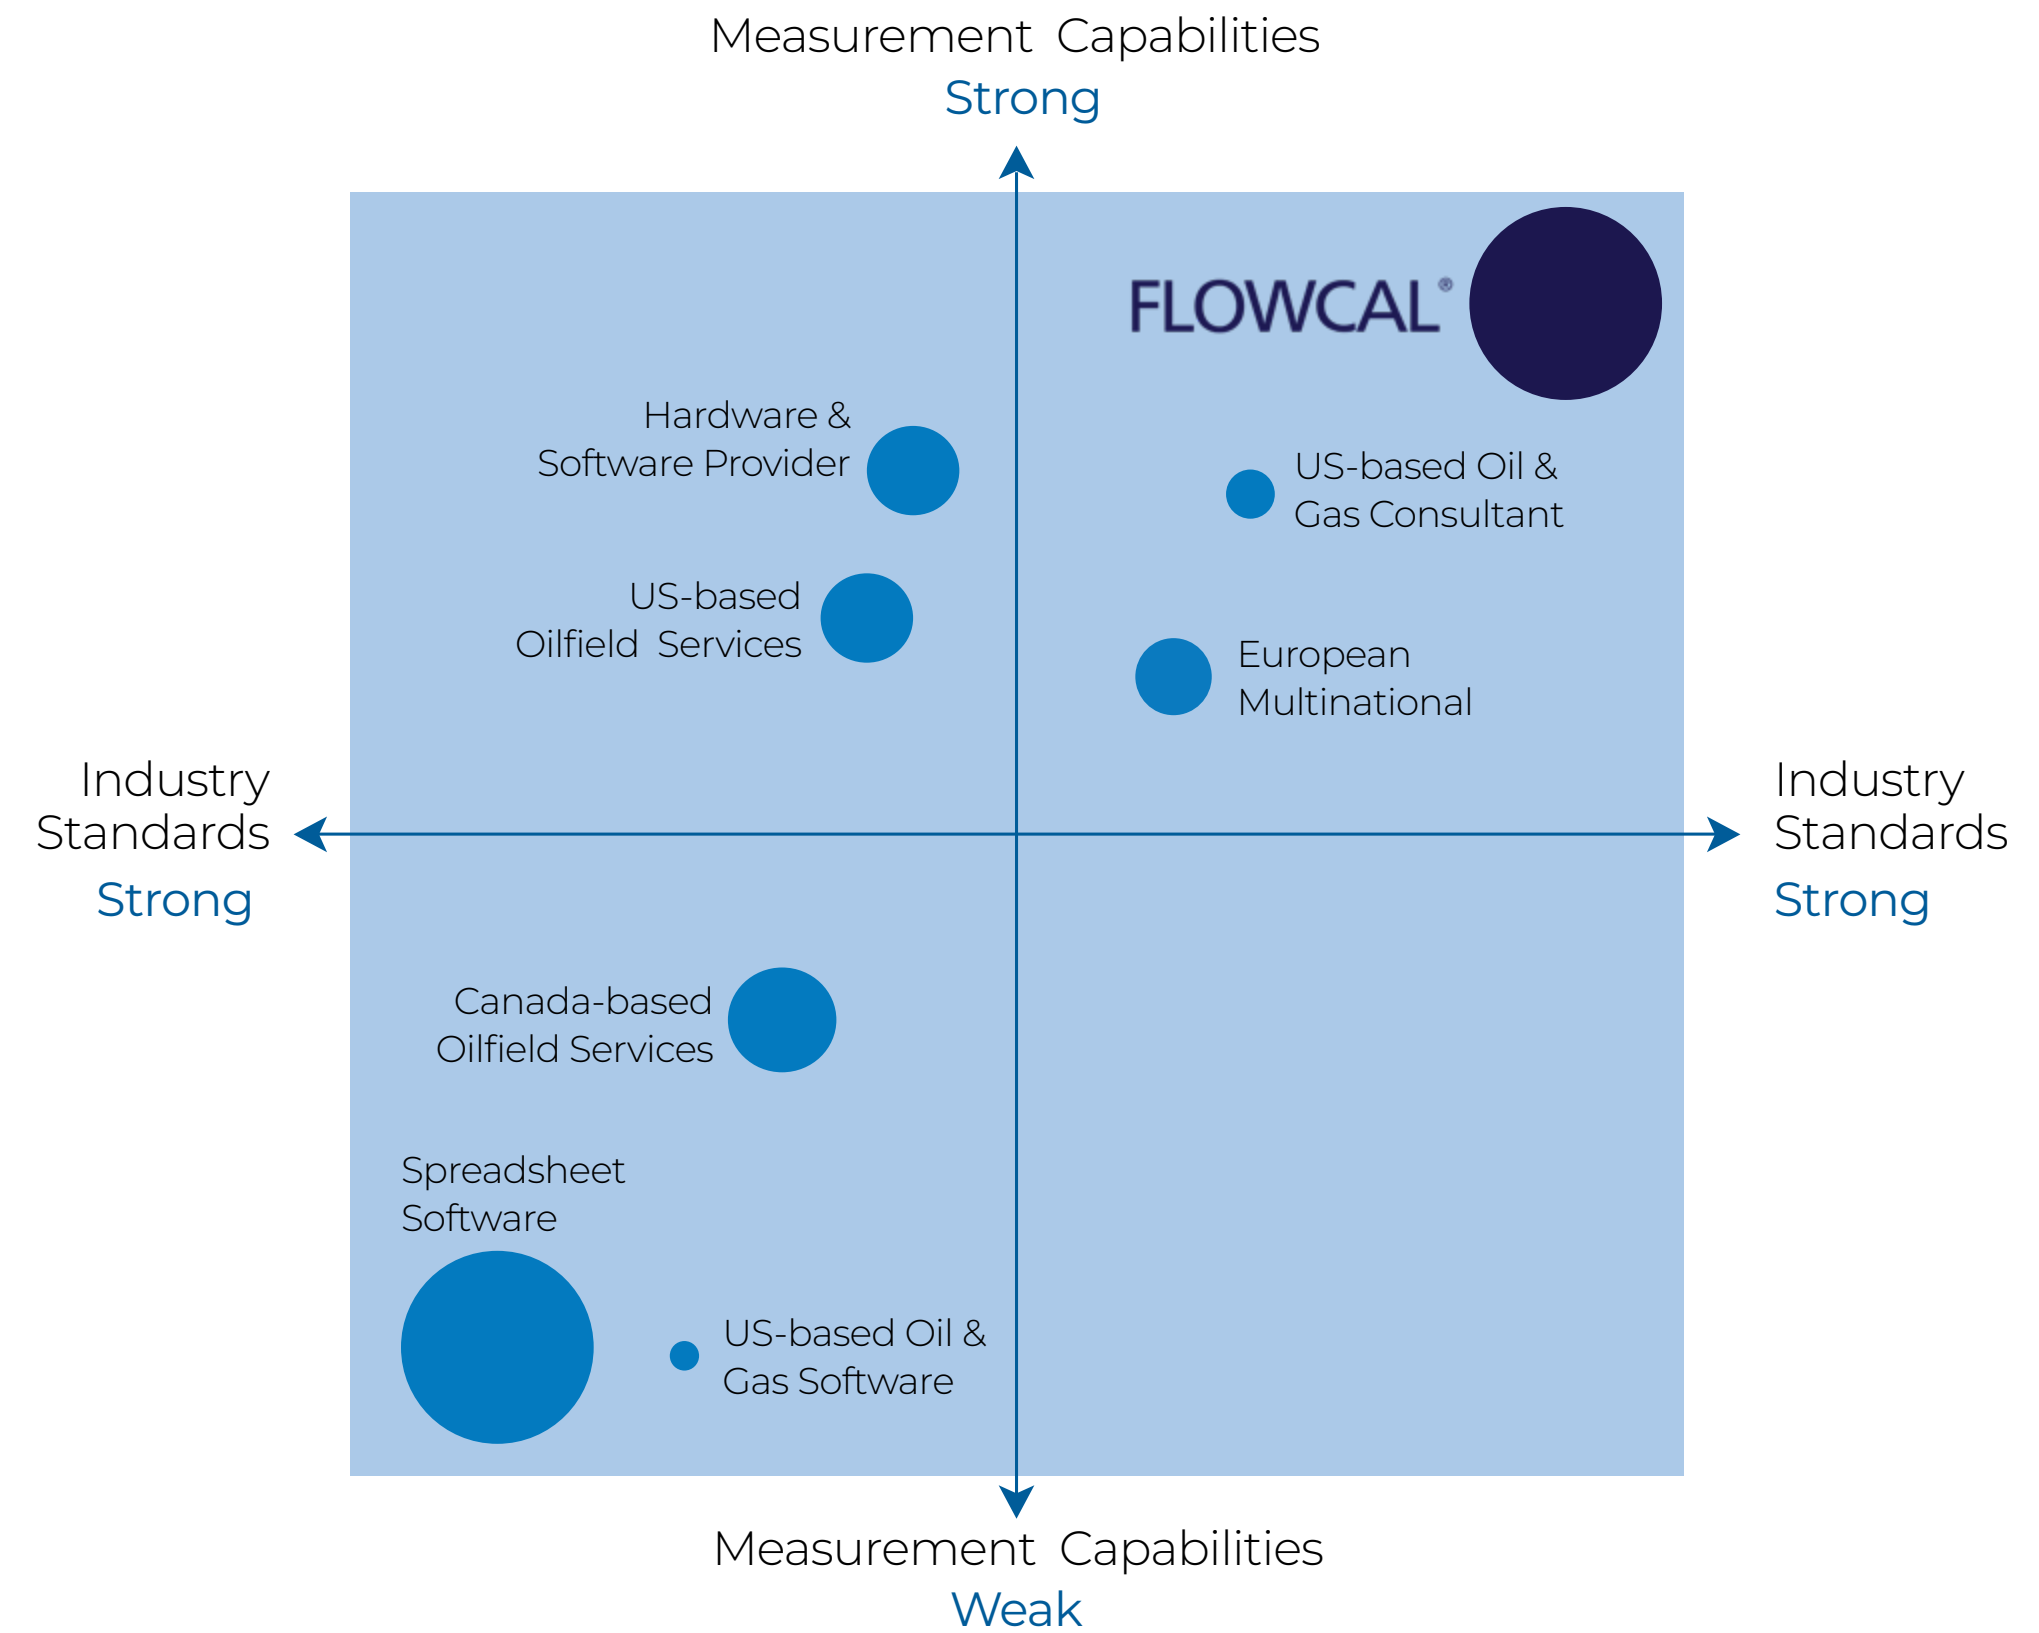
Measurement Capabilities
Strong

FLOWCAL®

Hardware & Software Provider

US-based Oil & Gas Consultant

US-based Oilfield Services

European Multinational

Industry Standards
Strong

Industry Standards
Strong

Canada-based Oilfield Services

Spreadsheet Software

US-based Oil & Gas Software

Measurement Capabilities
Weak